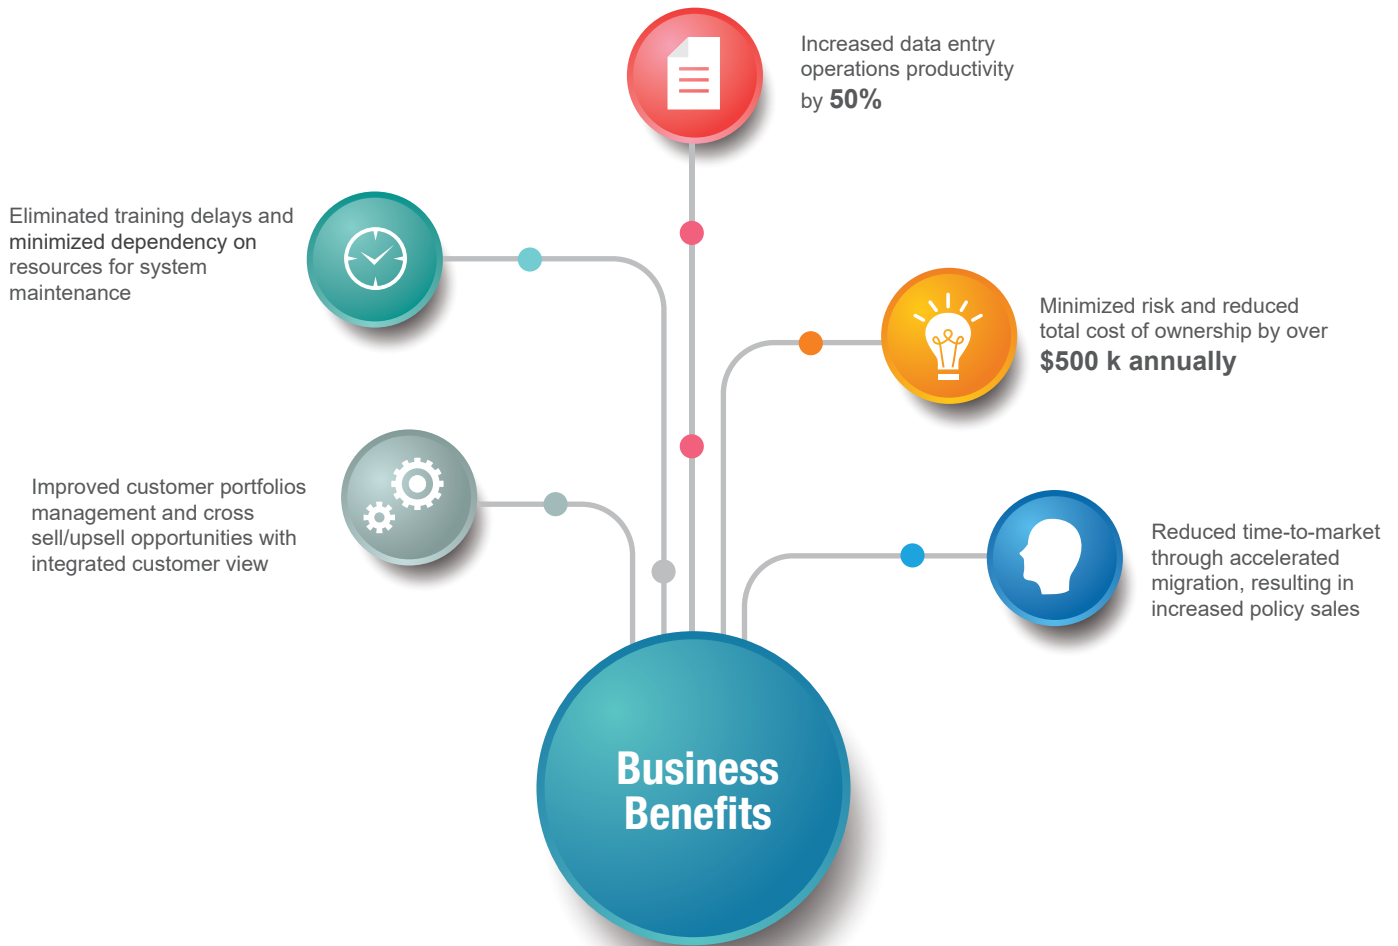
Increased data entry operations productivity by **50%**

Eliminated training delays and minimized dependency on resources for system maintenance

Minimized risk and reduced total cost of ownership by over **$500 k annually**

Improved customer portfolios management and cross sell/upsell opportunities with integrated customer view

Reduced time-to-market through accelerated migration, resulting in increased policy sales

Business Benefits